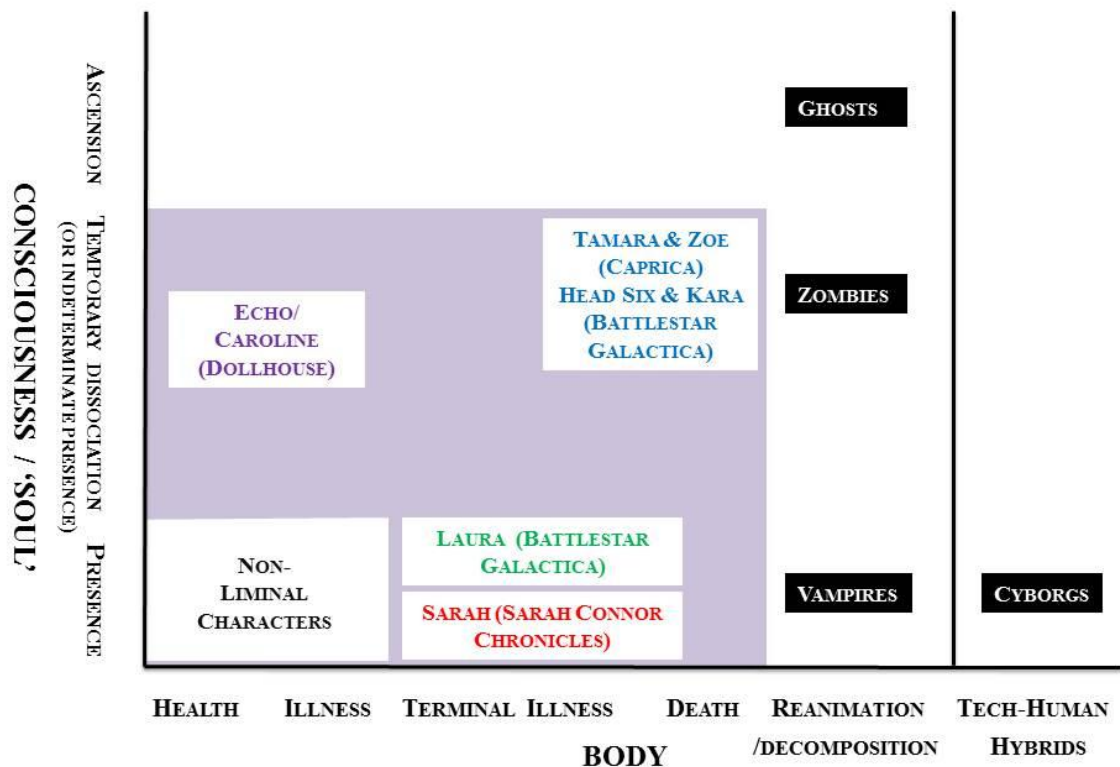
CONSCIOUSNESS / 'SOUL'

ASCENSION

TEMPORARY DISSOCIATION (OR INDETERMINATE PRESENCE)

PRESENCE

GHOSTS

TAMARA & ZOE (CAPRICA) HEAD SIX & KARA (BATTLESTAR GALACTICA)

ZOMBIES

ECHO/ CAROLINE (DOLLHOUSE)

NON-LIMINAL CHARACTERS

LAURA (BATTLESTAR GALACTICA)

SARAH (SARAH CONNOR CHRONICLES)

VAMPIRES

CYBORGS

HEALTH ILLNESS TERMINAL ILLNESS DEATH REANIMATION /DECOMPOSITION TECH-HUMAN HYBRIDS

BODY